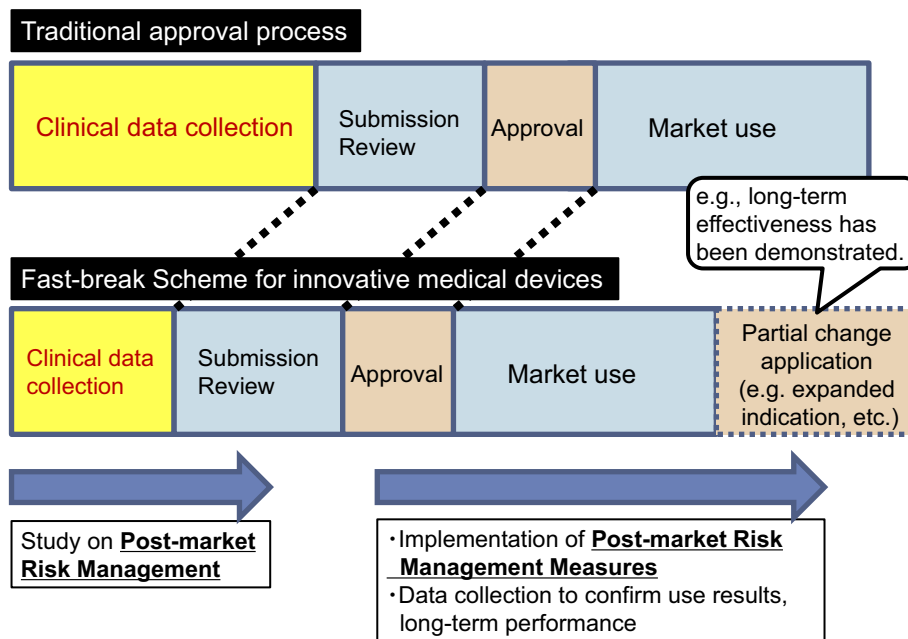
Traditional approval process

Clinical data collection

Submission Review

Approval

Market use

e.g., long-term effectiveness has been demonstrated.

Fast-break Scheme for innovative medical devices

Clinical data collection

Submission Review

Approval

Market use

Partial change application (e.g. expanded indication, etc.)

Study on **Post-market Risk Management**

・Implementation of **Post-market Risk Management Measures**
・Data collection to confirm use results, long-term performance